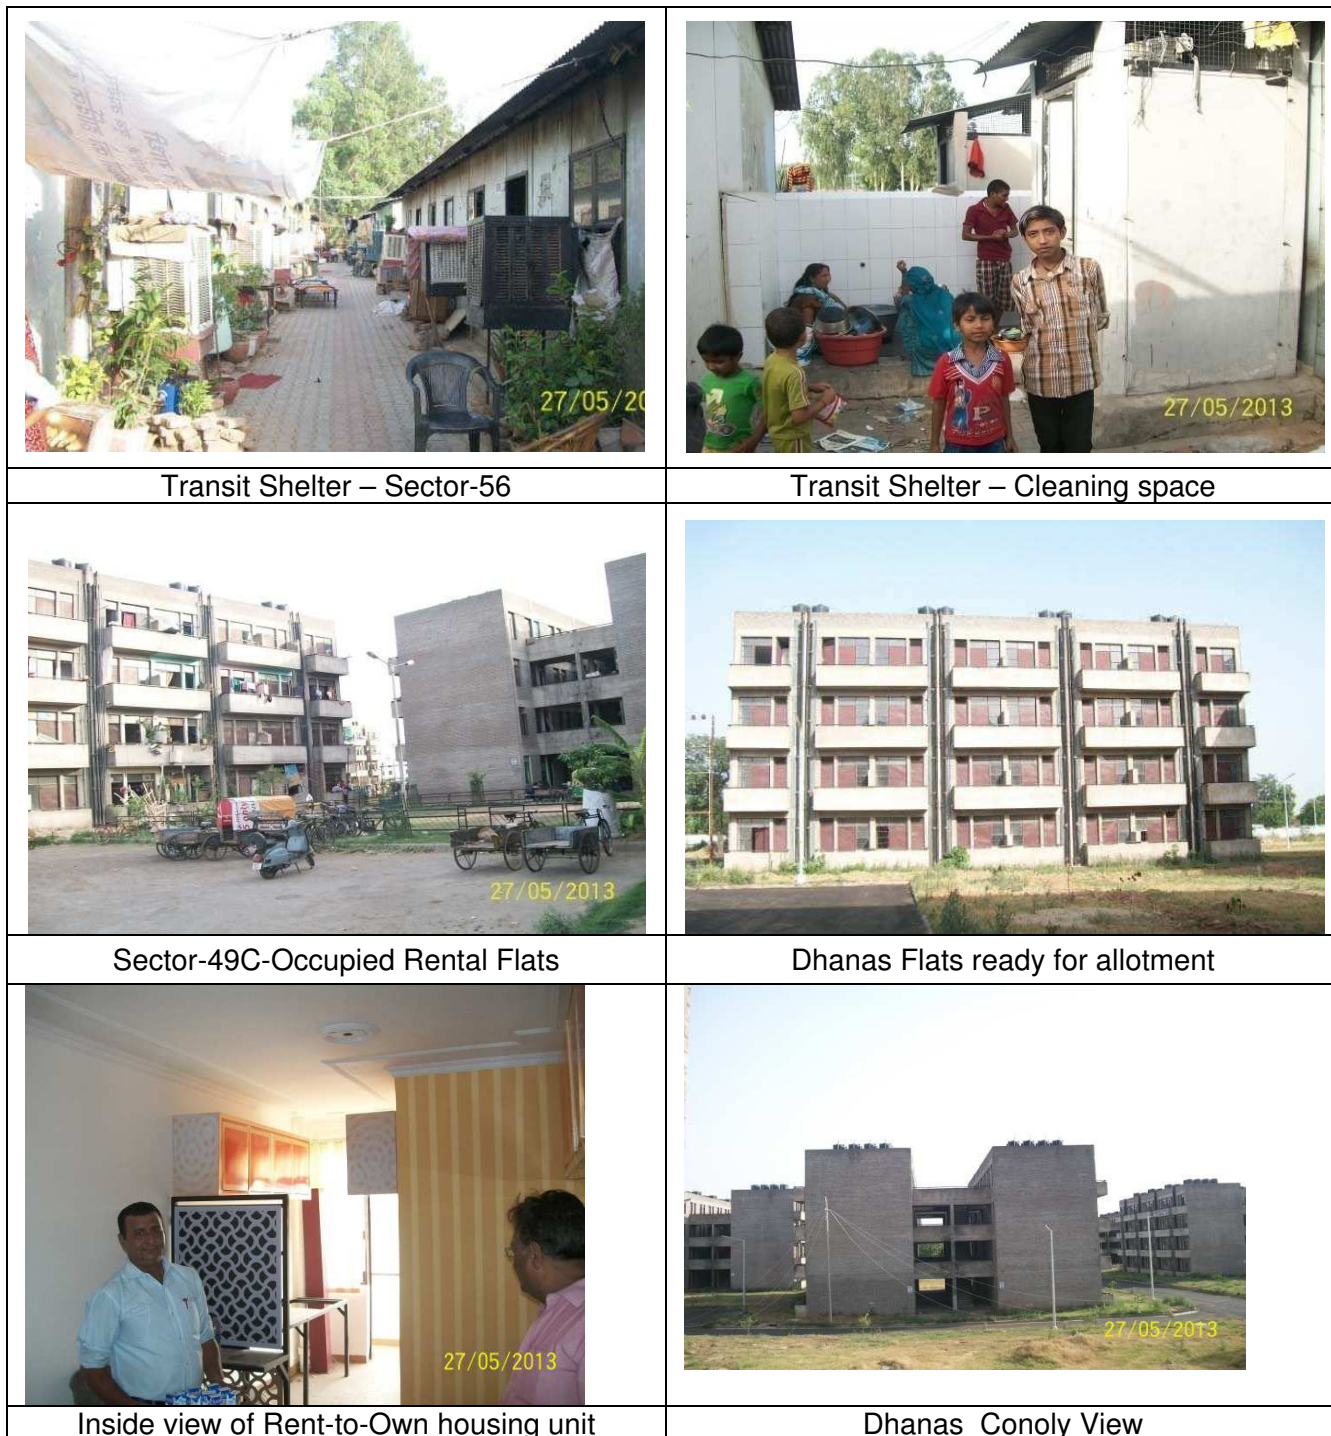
| 27/05/20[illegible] | 27/05/2013 |
|---|---|
| Transit Shelter – Sector-56 | Transit Shelter – Cleaning space |
| 27/05/2013 | |
| Sector-49C-Occupied Rental Flats | Dhanas Flats ready for allotment |
| 27/05/2013 | 27/05/2013 |
| Inside view of Rent-to-Own housing unit | Dhanas Conoly View |